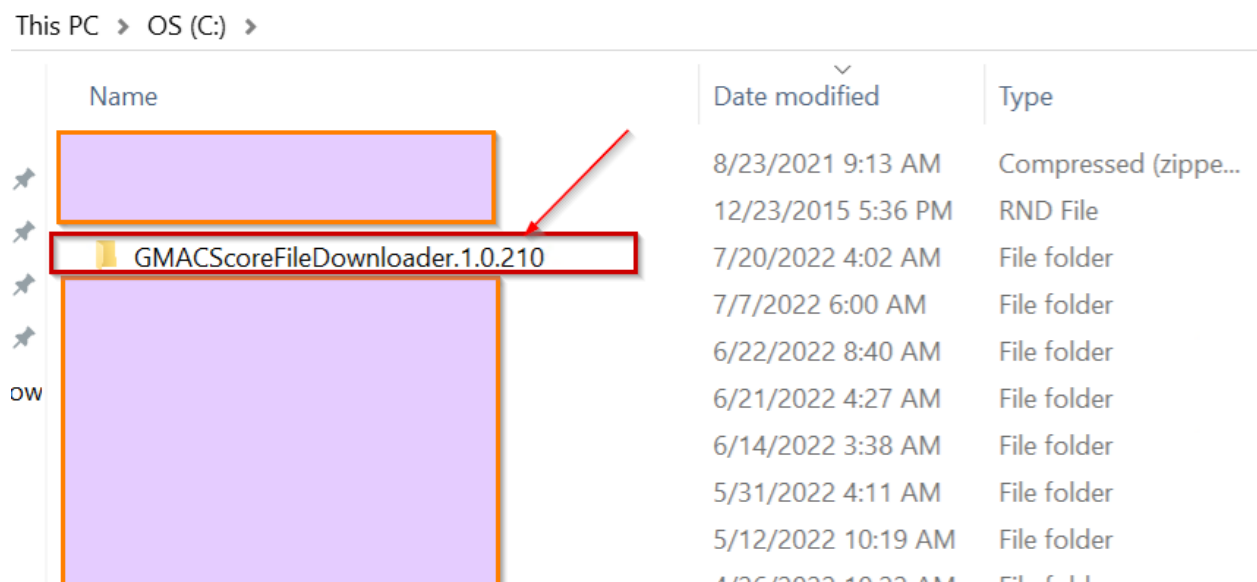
This PC > OS (C:) >

| Name | Date modified | Type |
|---|---|---|
| | 8/23/2021 9:13 AM | Compressed (zippe... |
| | 12/23/2015 5:36 PM | RND File |
| GMACScoreFileDownloader.1.0.210 | 7/20/2022 4:02 AM | File folder |
| | 7/7/2022 6:00 AM | File folder |
| | 6/22/2022 8:40 AM | File folder |
| | 6/21/2022 4:27 AM | File folder |
| | 6/14/2022 3:38 AM | File folder |
| | 5/31/2022 4:11 AM | File folder |
| | 5/12/2022 10:19 AM | File folder |
| | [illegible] | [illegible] |

ow